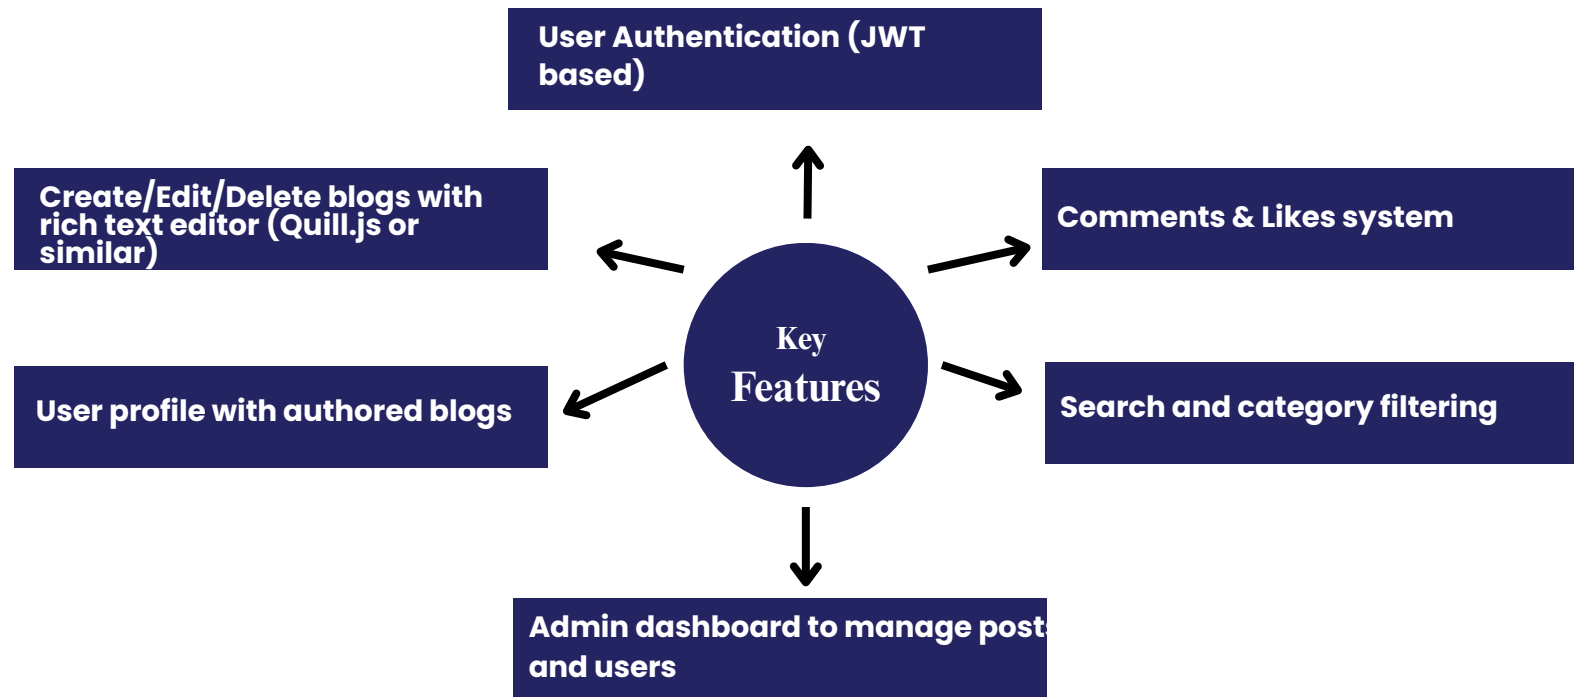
User Authentication (JWT based)

Create/Edit/Delete blogs with rich text editor (Quill.js or similar)

Comments & Likes system

Key Features

User profile with authored blogs

Search and category filtering

Admin dashboard to manage post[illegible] and users